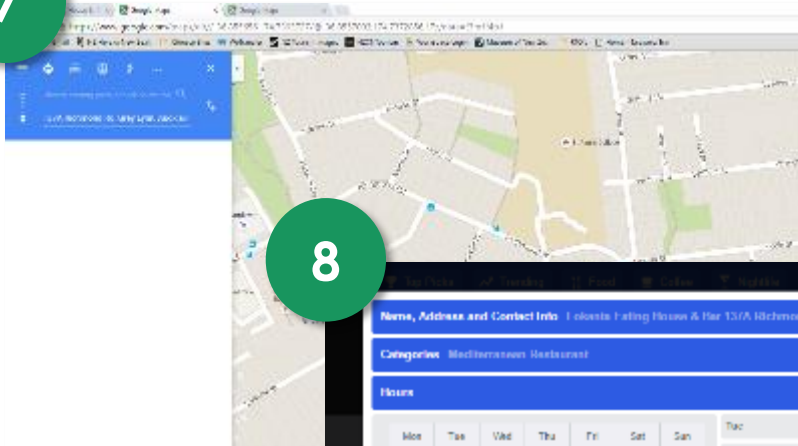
Google Maps

Google Maps

https://www.google.com/maps

8

Name, Address and Contact Info Lokanta Eating House & Bar 137A Richmond

Categories Mediterranean Restaurant

Hours

Mon

Tue

Wed

Thu

Fri

Sat

Sun

Tue